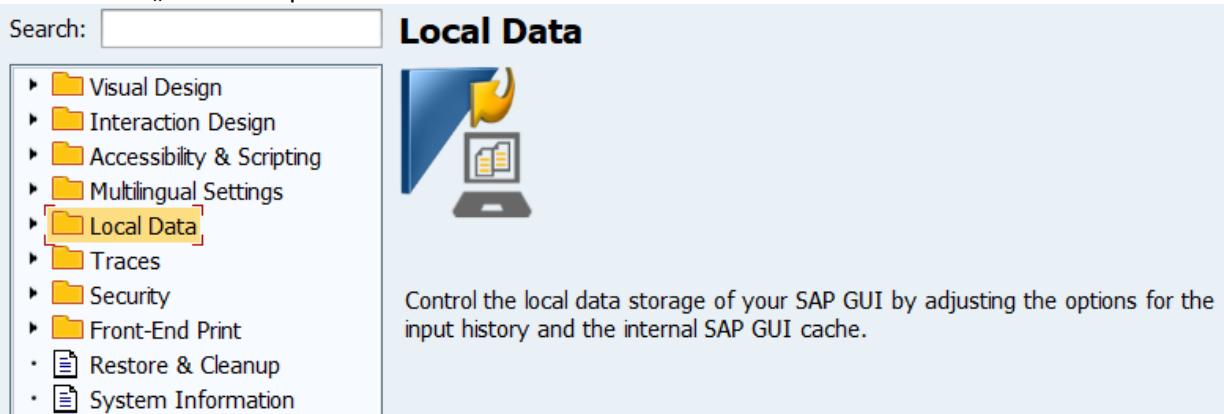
Search:

Local Data

Visual Design
Interaction Design
Accessibility & Scripting
Multilingual Settings
Local Data
Traces
Security
Front-End Print
Restore & Cleanup
System Information

Control the local data storage of your SAP GUI by adjusting the options for the input history and the internal SAP GUI cache.